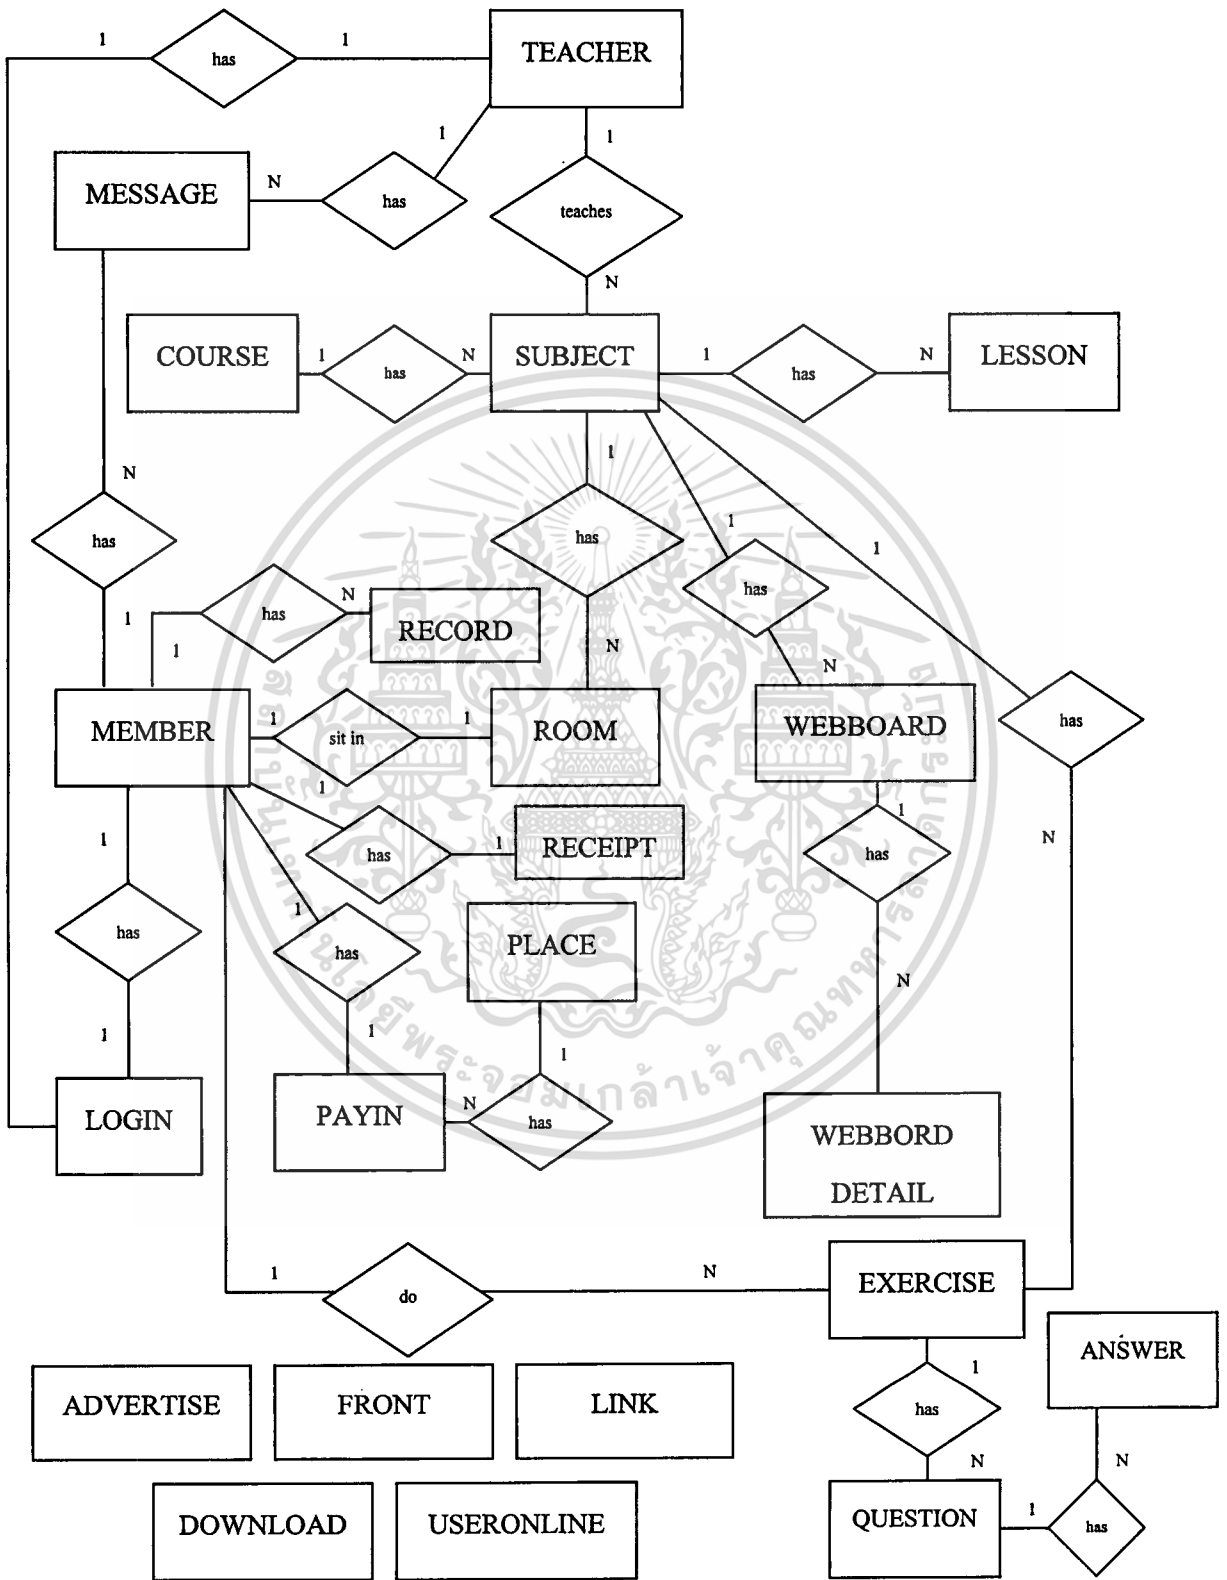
1 has 1 TEACHER

1 1

MESSAGE N has teaches

N

COURSE 1 has N SUBJECT 1 has N LESSON

1

N 1

has 1

has

has N RECORD has

1 1

N N

MEMBER 1 sit in 1 ROOM WEBBOARD has

1

1

1 has 1 RECEIPT has N

1

has has PLACE N

1 1

1

LOGIN PAYIN N has WEBBORD DETAIL

1 do N EXERCISE

1 ANSWER

ADVERTISE FRONT LINK has

N N

DOWNLOAD USERONLINE QUESTION 1 has

มหาวิทยาลัยเทคโนโลยีพระจอมเกล้าเจ้าคุณทหารลาดกระบัง